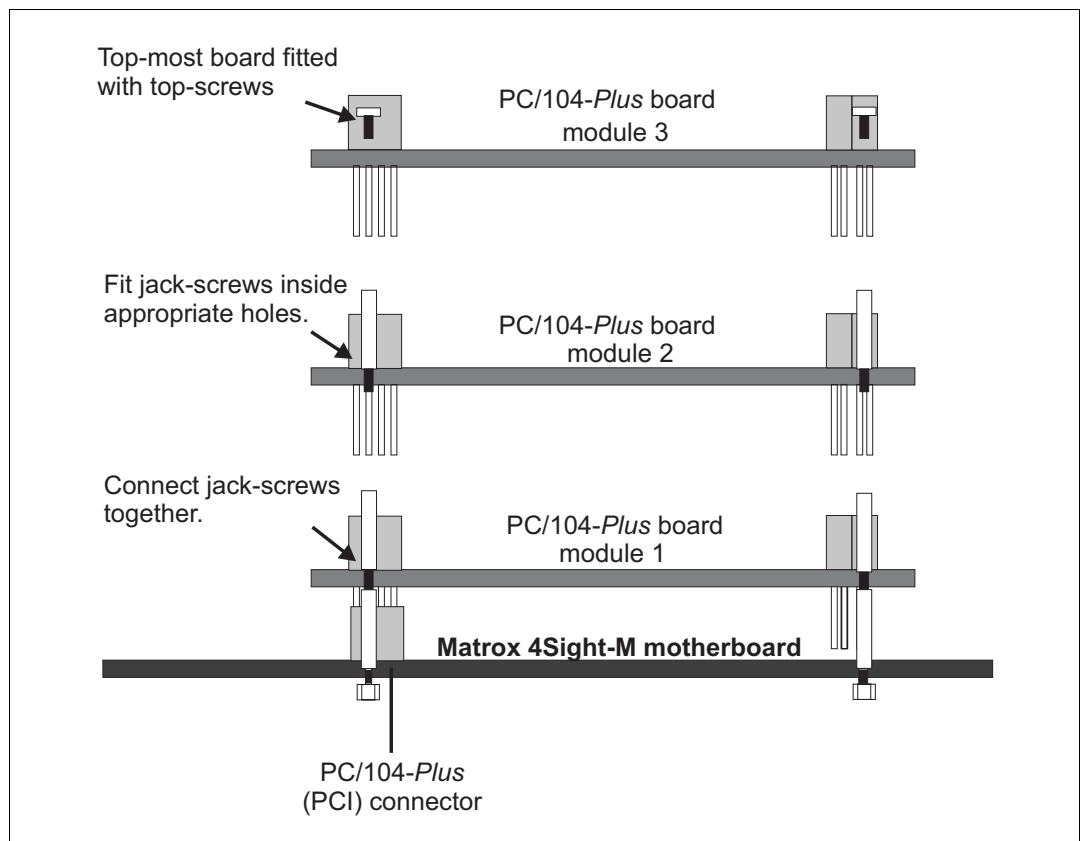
Top-most board fitted with top-screws

PC/104-Plus board module 3

Fit jack-screws inside appropriate holes.

PC/104-Plus board module 2

Connect jack-screws together.

PC/104-Plus board module 1

Matrox 4Sight-M motherboard

PC/104-Plus (PCI) connector